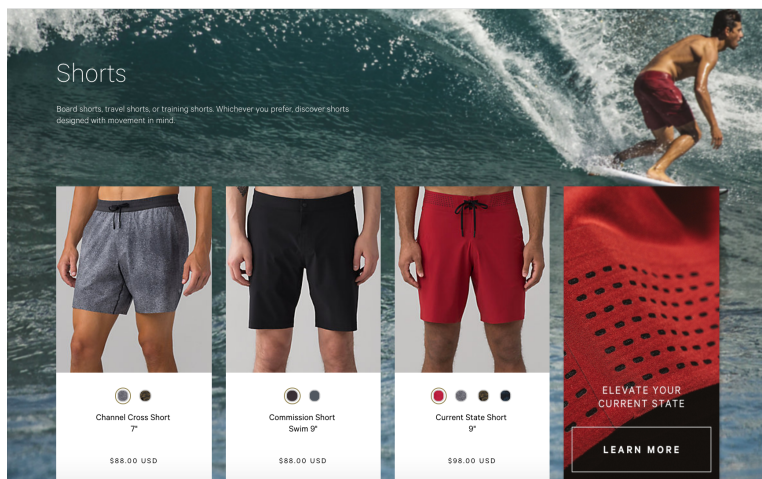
Shorts

Board shorts, travel shorts, or training shorts. Whichever you prefer, discover shorts designed with movement in mind.

Channel Cross Short
7"

$88.00 USD

Commission Short
Swim 9"

$88.00 USD

Current State Short
9"

$98.00 USD

ELEVATE YOUR CURRENT STATE

LEARN MORE